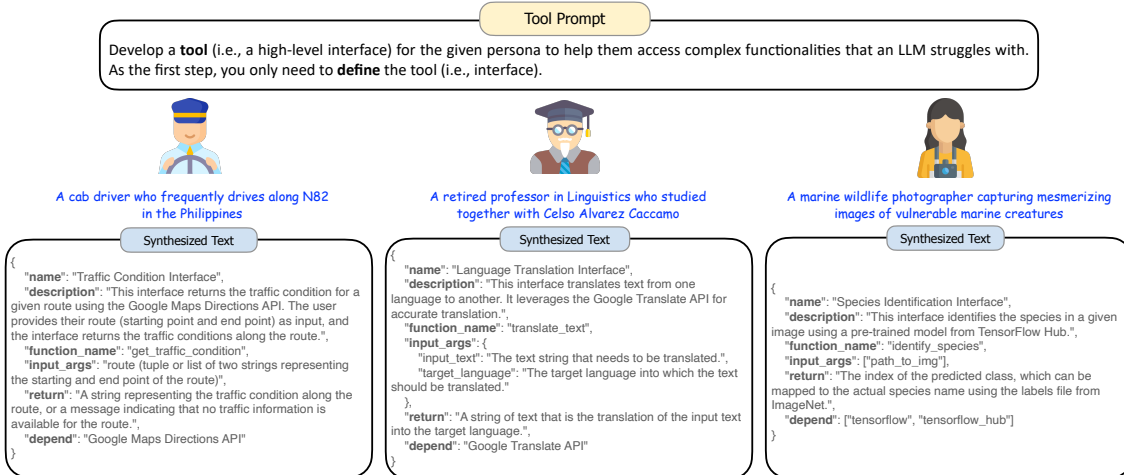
Tool Prompt

Develop a **tool** (i.e., a high-level interface) for the given persona to help them access complex functionalities that an LLM struggles with. As the first step, you only need to **define** the tool (i.e., interface).

A cab driver who frequently drives along N82 in the Philippines

Synthesized Text

{
"**name**": "Traffic Condition Interface",
"**description**": "This interface returns the traffic condition for a given route using the Google Maps Directions API. The user provides their route (starting point and end point) as input, and the interface returns the traffic conditions along the route.",
"**function_name**": "get_traffic_condition",
"**input_args**": "route (tuple or list of two strings representing the starting and end point of the route)",
"**return**": "A string representing the traffic condition along the route, or a message indicating that no traffic information is available for the route.",
"**depend**": "Google Maps Directions API"
}

A retired professor in Linguistics who studied together with Celso Alvarez Caccamo

Synthesized Text

{
"**name**": "Language Translation Interface",
"**description**": "This interface translates text from one language to another. It leverages the Google Translate API for accurate translation.",
"**function_name**": "translate_text",
"**input_args**": {
"input_text": "The text string that needs to be translated.",
"target_language": "The target language into which the text should be translated."
},
"**return**": "A string of text that is the translation of the input text into the target language.",
"**depend**": "Google Translate API"
}

A marine wildlife photographer capturing mesmerizing images of vulnerable marine creatures

Synthesized Text

{
"**name**": "Species Identification Interface",
"**description**": "This interface identifies the species in a given image using a pre-trained model from TensorFlow Hub.",
"**function_name**": "identify_species",
"**input_args**": ["path_to_img"],
"**return**": "The index of the predicted class, which can be mapped to the actual species name using the labels file from ImageNet.",
"**depend**": ["tensorflow", "tensorflow_hub"]
}